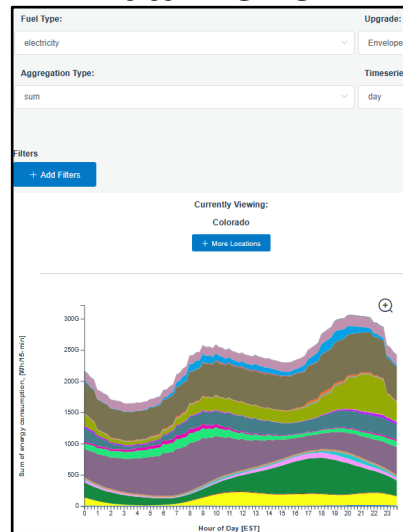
Fuel Type:

electricity

Upgrade:

Envelope

Aggregation Type:

sum

Timeserie

day

Filters

+ Add Filters

Currently Viewing:

Colorado

+ More Locations

300G

250G

200G

150G

100G

50G

0

Sum of energy consumption, [Wh/15-min]

0 1 2 3 4 5 6 7 8 9 10 11 12 13 14 15 16 17 18 19 20 21 22 23

Hour of Day [EST]